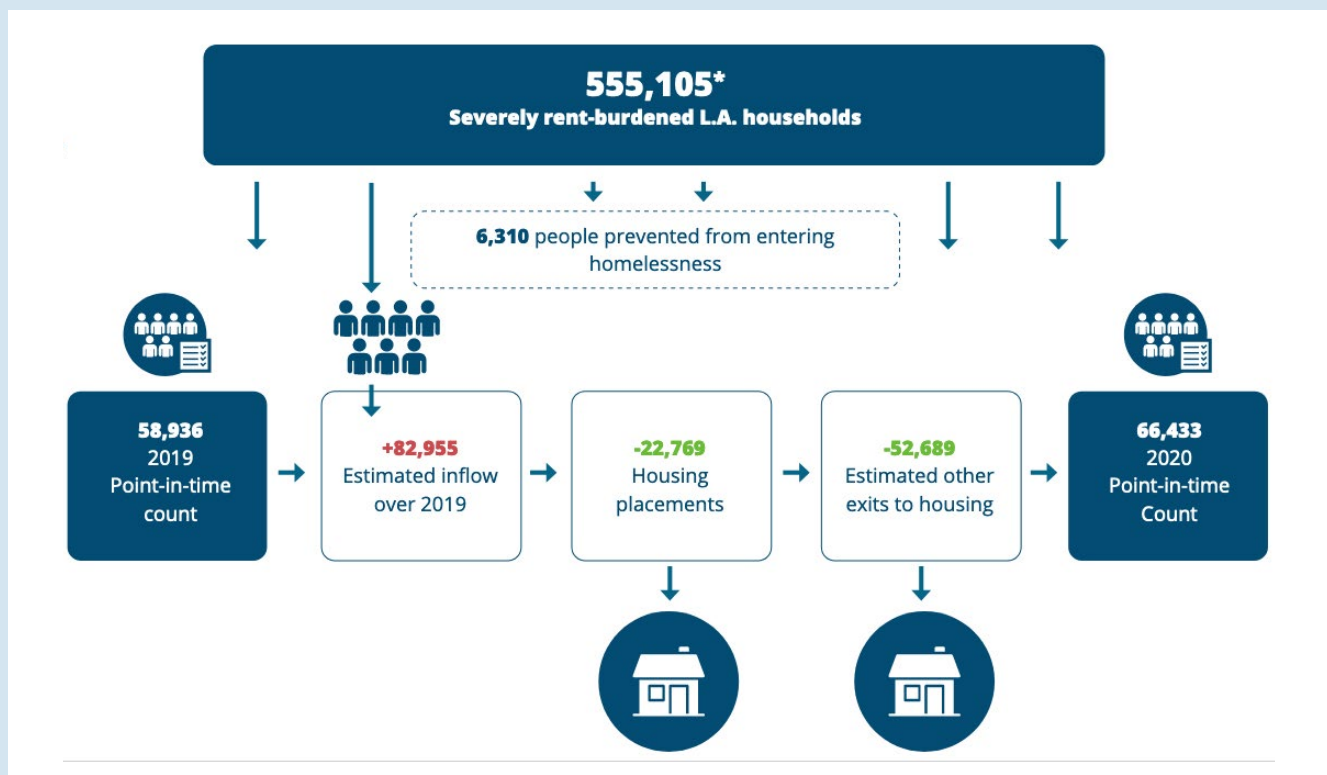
555,105*
Severely rent-burdened L.A. households

6,310 people prevented from entering homelessness

58,936
2019
Point-in-time count

+82,955
Estimated inflow over 2019

-22,769
Housing placements

-52,689
Estimated other exits to housing

66,433
2020
Point-in-time Count